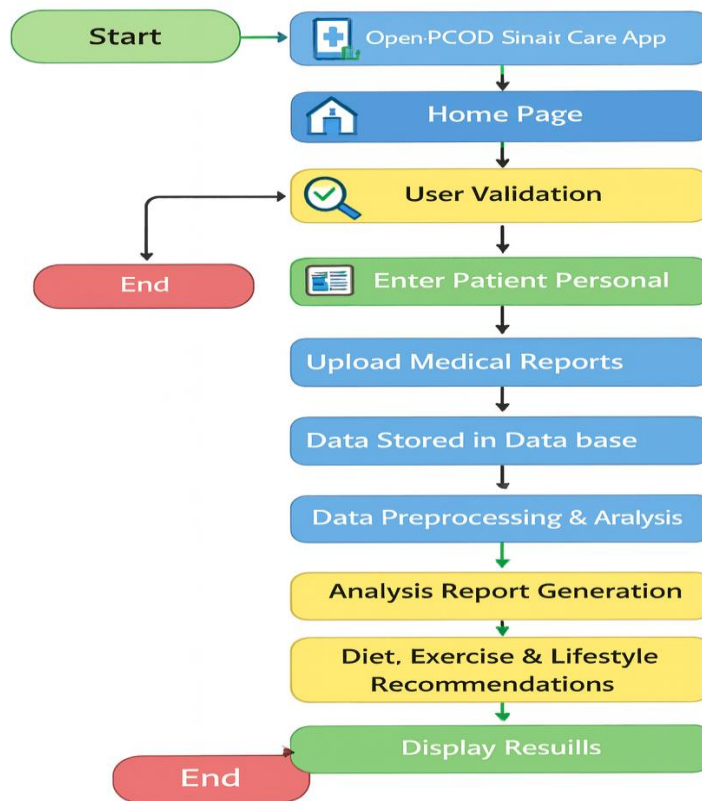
Start

Open-PCOD Sinait Care App

Home Page

User Validation

End

Enter Patient Personal

Upload Medical Reports

Data Stored in Data base

Data Preprocessing & Aralysis

Analysis Report Generation

Diet, Exercise & Lifestyle Recommendations

Display Resuills

End